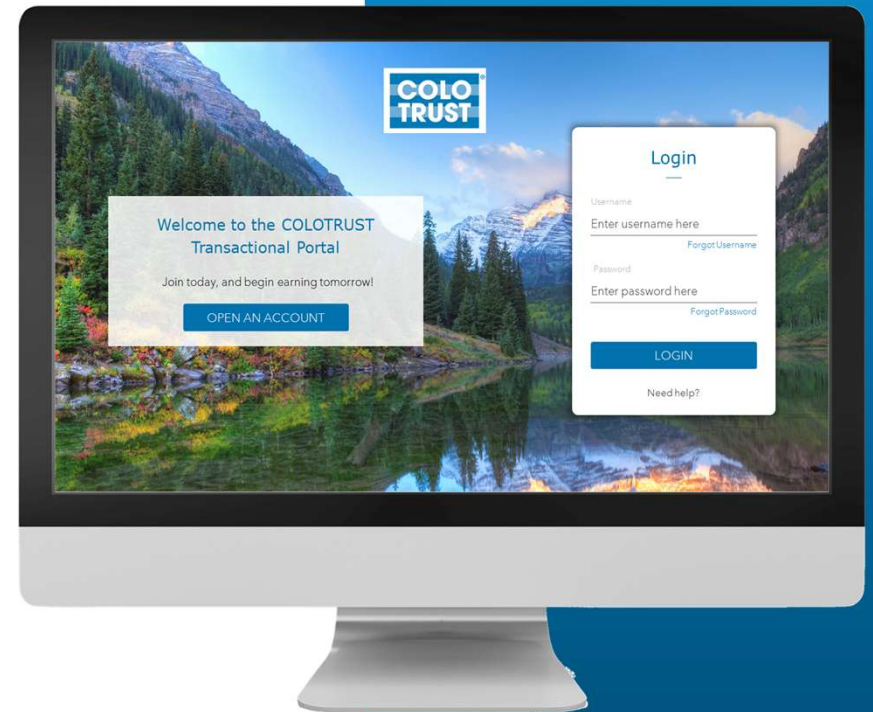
COLO TRUST

Welcome to the COLOTRUST Transactional Portal

Join today, and begin earning tomorrow!

OPEN AN ACCOUNT

Login

Username

Enter username here

Forgot Username

Password

Enter password here

Forgot Password

LOGIN

Need help?